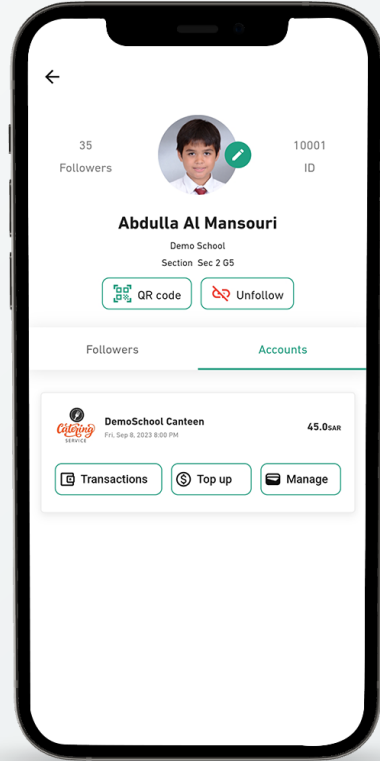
35
Followers

10001
ID

Abdulla Al Mansouri

Demo School

Section Sec 2 G5

QR code

Unfollow

Followers

Accounts

Catering SERVICE

DemoSchool Canteen

Fri, Sep 8, 2023 8:00 PM

45.0SAR

Transactions

Top up

Manage